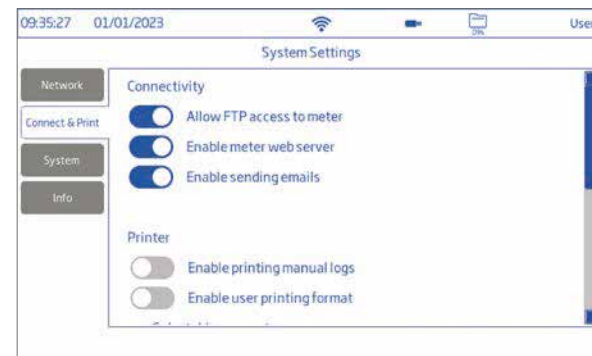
09:35:27 01/01/2023 0% User

System Settings

Network

Connect & Print

System

Info

Connectivity

Allow FTP access to meter

Enable meter web server

Enable sending emails

Printer

Enable printing manual logs

Enable user printing format

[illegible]